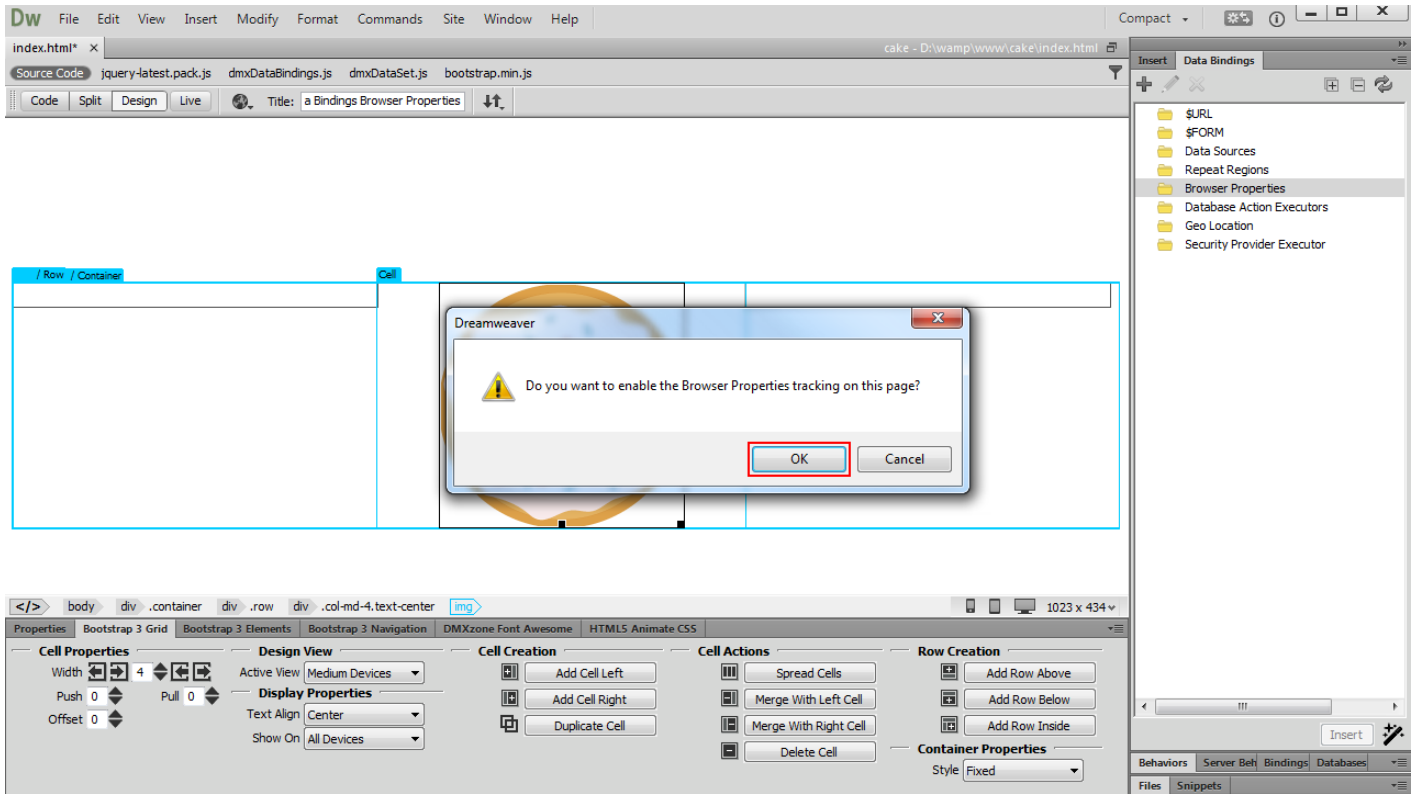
Dw File Edit View Insert Modify Format Commands Site Window Help

Compact

index.html* ×

cake - D:\wamp\www\cake\index.html

Source Code jquery-latest.pack.js dmxDataBindings.js dmxDataSet.js bootstrap.min.js

Code Split Design Live

Title: a Bindings Browser Properties

Insert Data Bindings

$URL
$FORM
Data Sources
Repeat Regions
Browser Properties
Database Action Executors
Geo Location
Security Provider Executor

/ Row / Container

Cell

Dreamweaver

Do you want to enable the Browser Properties tracking on this page?

OK Cancel

body div .container div .row div .col-md-4.text-center img

1023 x 434

Properties Bootstrap 3 Grid Bootstrap 3 Elements Bootstrap 3 Navigation DMXzone Font Awesome HTML5 Animate CSS

Cell Properties
Width 4
Push 0
Pull 0
Offset 0

Design View
Active View Medium Devices
Display Properties
Text Align Center
Show On All Devices

Cell Creation
Add Cell Left
Add Cell Right
Duplicate Cell

Cell Actions
Spread Cells
Merge With Left Cell
Merge With Right Cell
Delete Cell

Row Creation
Add Row Above
Add Row Below
Add Row Inside

Container Properties
Style Fixed

Insert

Behaviors Server Beh Bindings Databases

Files Snippets